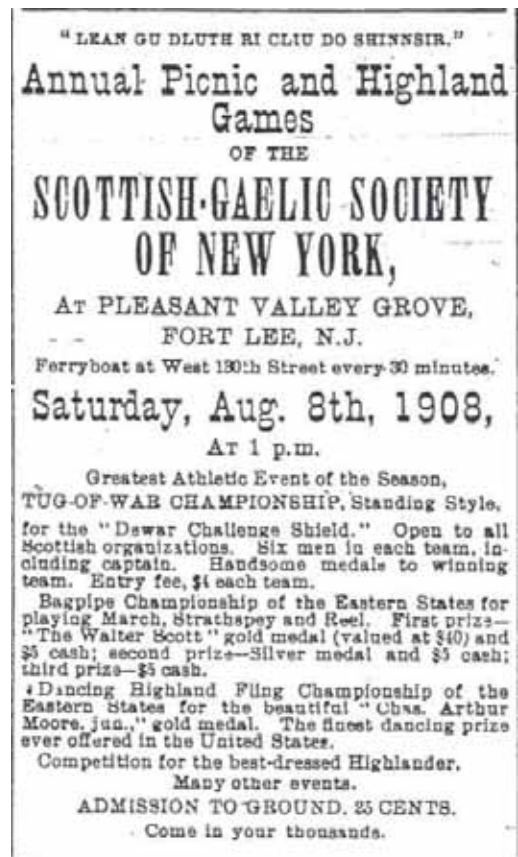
"LEAN GU DLUTH RI CLIU DO SHINNSIR."

Annual Picnic and Highland Games

OF THE

SCOTTISH-GAELIC SOCIETY OF NEW YORK,

AT PLEASANT VALLEY GROVE, FORT LEE, N.J.

Ferryboat at West 130th Street every 30 minutes.

Saturday, Aug. 8th, 1908,

At 1 p.m.

Greatest Athletic Event of the Season, TUG-OF-WAR CHAMPIONSHIP, Standing Style, for the "Dewar Challenge Shield." Open to all Scottish organizations. Six men in each team, including captain. Handsome medals to winning team. Entry fee, $4 each team.

Bagpipe Championship of the Eastern States for playing March, Strathspey and Reel. First prize—"The Walter Scott" gold medal (valued at $40) and $5 cash; second prize—Silver medal and $5 cash; third prize—$5 cash.

Dancing Highland Fling Championship of the Eastern States for the beautiful "Chas. Arthur Moore, jun.," gold medal. The finest dancing prize ever offered in the United States.

Competition for the best-dressed Highlander.

Many other events.

ADMISSION TO GROUND, 25 CENTS.

Come in your thousands.